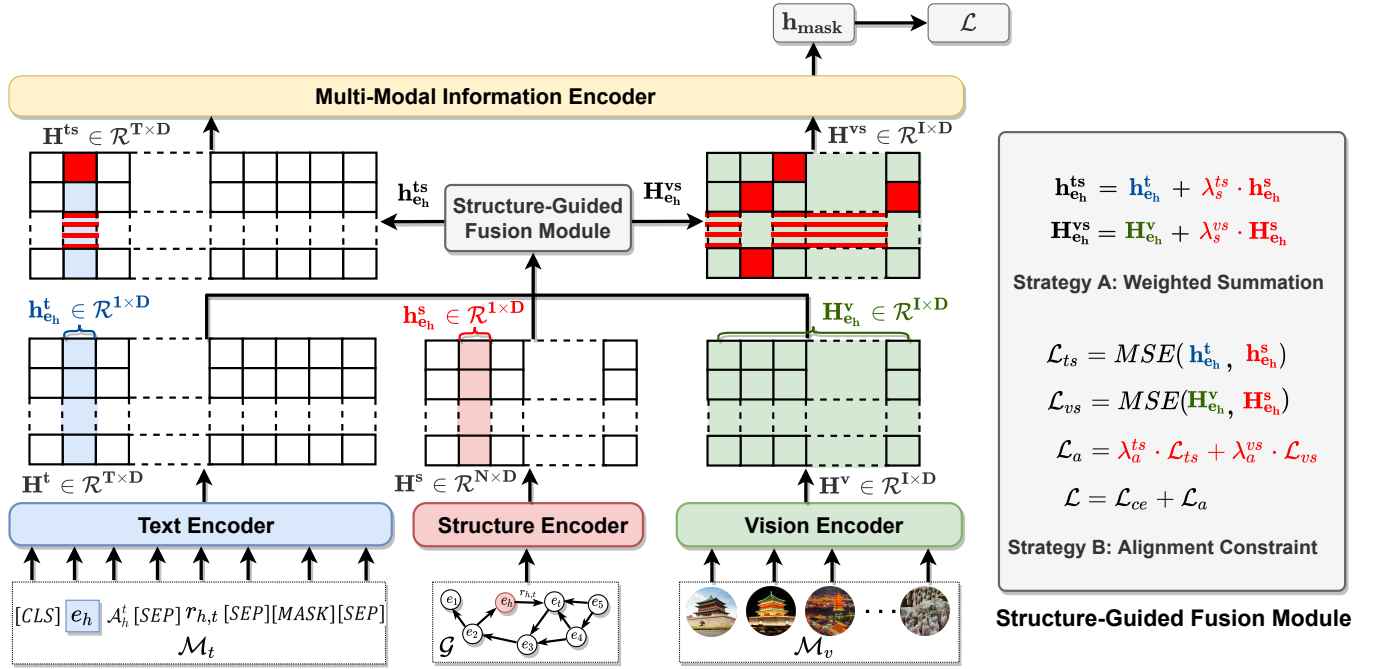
$\mathbf{h_{mask}}$
$\mathcal{L}$

Multi-Modal Information Encoder

$\mathbf{H^{ts}} \in \mathcal{R}^{\mathbf{T\times D}}$

$\mathbf{H^{vs}} \in \mathcal{R}^{\mathbf{I\times D}}$

$\mathbf{h^{ts}_{e_h}}$

Structure-Guided Fusion Module

$\mathbf{H^{vs}_{e_h}}$

$\mathbf{h^{t}_{e_h}} \in \mathcal{R}^{\mathbf{1\times D}}$

$\mathbf{h^{s}_{e_h}} \in \mathcal{R}^{\mathbf{1\times D}}$

$\mathbf{H^{v}_{e_h}} \in \mathcal{R}^{\mathbf{I\times D}}$

$\mathbf{H^{t}} \in \mathcal{R}^{\mathbf{T\times D}}$

$\mathbf{H^{s}} \in \mathcal{R}^{\mathbf{N\times D}}$

$\mathbf{H^{v}} \in \mathcal{R}^{\mathbf{I\times D}}$

Text Encoder

Structure Encoder

Vision Encoder

$[CLS]$ $e_h$ $\mathcal{A}_h^t$ $[SEP]$ $r_{h,t}$ $[SEP][MASK][SEP]$
$\mathcal{M}_t$

$e_1$ $e_h$ $r_{h,t}$ $e_t$ $e_5$ $e_2$ $e_3$ $e_4$
$\mathcal{G}$

$\mathcal{M}_v$

$\mathbf{h^{ts}_{e_h}} = \mathbf{h^{t}_{e_h}} + \lambda_s^{ts} \cdot \mathbf{h^{s}_{e_h}}$

$\mathbf{H^{vs}_{e_h}} = \mathbf{H^{v}_{e_h}} + \lambda_s^{vs} \cdot \mathbf{H^{s}_{e_h}}$

Strategy A: Weighted Summation

$\mathcal{L}_{ts} = MSE(\mathbf{h^{t}_{e_h}}, \mathbf{h^{s}_{e_h}})$

$\mathcal{L}_{vs} = MSE(\mathbf{H^{v}_{e_h}}, \mathbf{H^{s}_{e_h}})$

$\mathcal{L}_a = \lambda_a^{ts} \cdot \mathcal{L}_{ts} + \lambda_a^{vs} \cdot \mathcal{L}_{vs}$

$\mathcal{L} = \mathcal{L}_{ce} + \mathcal{L}_a$

Strategy B: Alignment Constraint

Structure-Guided Fusion Module